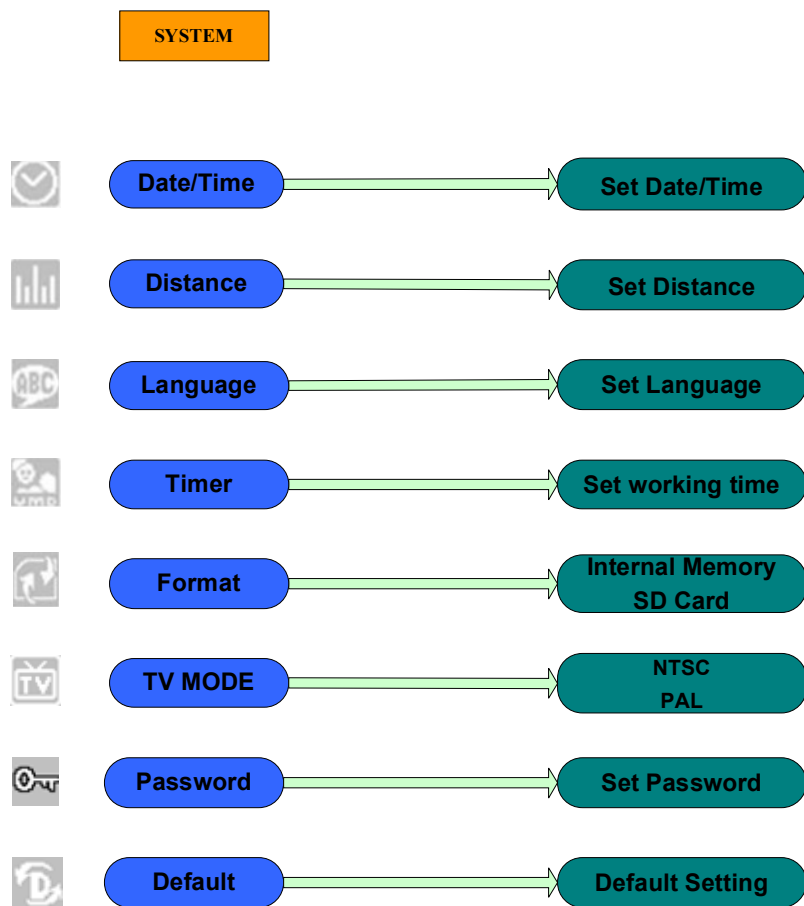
SYSTEM

Date/Time

Set Date/Time

Distance

Set Distance

ABC

Language

Set Language

Timer

Set working time

Format

Internal Memory
SD Card

TV

TV MODE

NTSC
PAL

Password

Set Password

D

Default

Default Setting